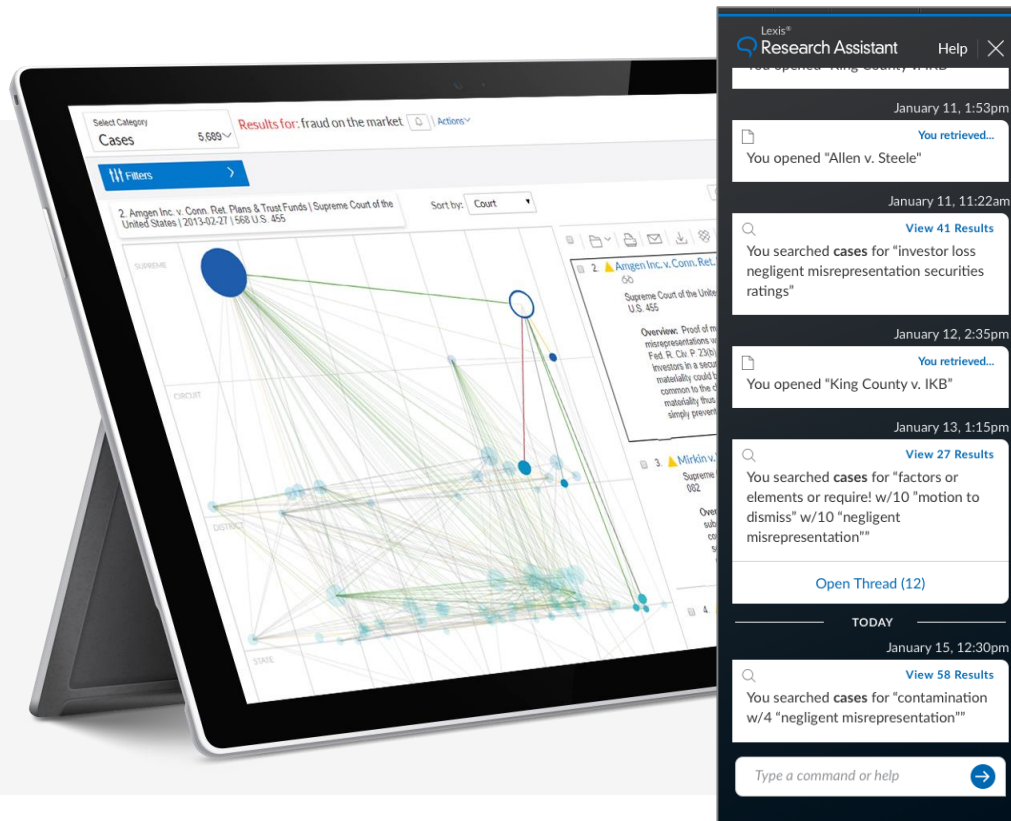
Select Category
Cases 5,689

Results for: fraud on the market

Actions

Filters

2. Amgen Inc. v. Conn. Ret. Plans & Trust Funds | Supreme Court of the United States | 2013-02-27 | 568 U.S. 455

Sort by: Court

SUPREME

CIRCUIT

DISTRICT

STATE

2. Amgen Inc. v. Conn. Ret. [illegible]

Supreme Court of the Unit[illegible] U.S. 455

Overview: Proof of m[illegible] misrepresentations w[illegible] Fed. R. Civ. P. 23(b)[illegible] investors in a secu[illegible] materiality could b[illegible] common to the cl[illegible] materiality thus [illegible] simply prevent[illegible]

3. Mirkin v. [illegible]

Supreme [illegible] 082

Over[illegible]

4.

Lexis®
Research Assistant
Help

You opened "King County v. IKB"

January 11, 1:53pm

You retrieved...
You opened "Allen v. Steele"

January 11, 11:22am

View 41 Results
You searched cases for "investor loss negligent misrepresentation securities ratings"

January 12, 2:35pm

You retrieved...
You opened "King County v. IKB"

January 13, 1:15pm

View 27 Results
You searched cases for "factors or elements or require! w/10 "motion to dismiss" w/10 "negligent misrepresentation""

Open Thread (12)

TODAY

January 15, 12:30pm

View 58 Results
You searched cases for "contamination w/4 "negligent misrepresentation""

Type a command or help